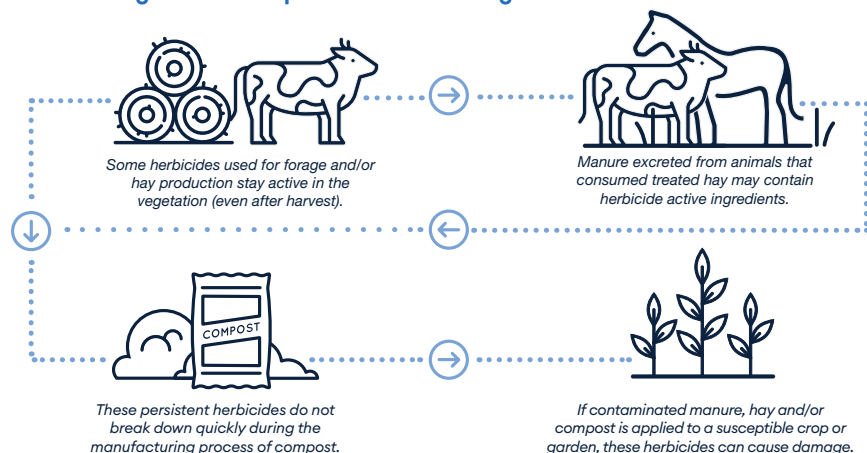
Some herbicides used for forage and/or hay production stay active in the vegetation (even after harvest).

Manure excreted from animals that consumed treated hay may contain herbicide active ingredients.

COMPOST

These persistent herbicides do not break down quickly during the manufacturing process of compost.

If contaminated manure, hay and/or compost is applied to a susceptible crop or garden, these herbicides can cause damage.